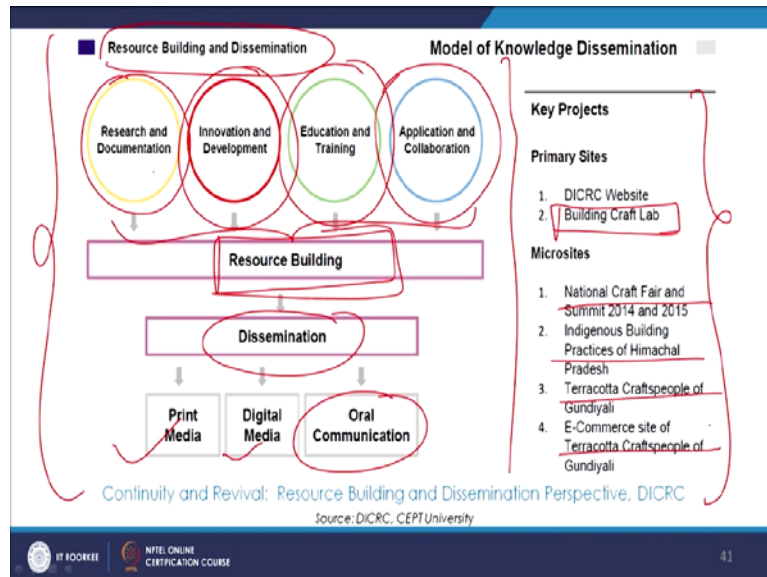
Resource Building and Dissemination

Model of Knowledge Dissemination

Research and Documentation

Innovation and Development

Education and Training

Application and Collaboration

Resource Building

Dissemination

Print Media

Digital Media

Oral Communication

Key Projects

Primary Sites

1. DICRC Website
2. Building Craft Lab

Microsites

1. National Craft Fair and Summit 2014 and 2015
2. Indigenous Building Practices of Himachal Pradesh
3. Terracotta Craftspeople of Gundiyali
4. E-Commerce site of Terracotta Craftspeople of Gundiyali

Continuity and Revival: Resource Building and Dissemination Perspective, DICRC

Source: DICRC, CEPT University

IIT ROORKEE

NPTEL ONLINE CERTIFICATION COURSE

41